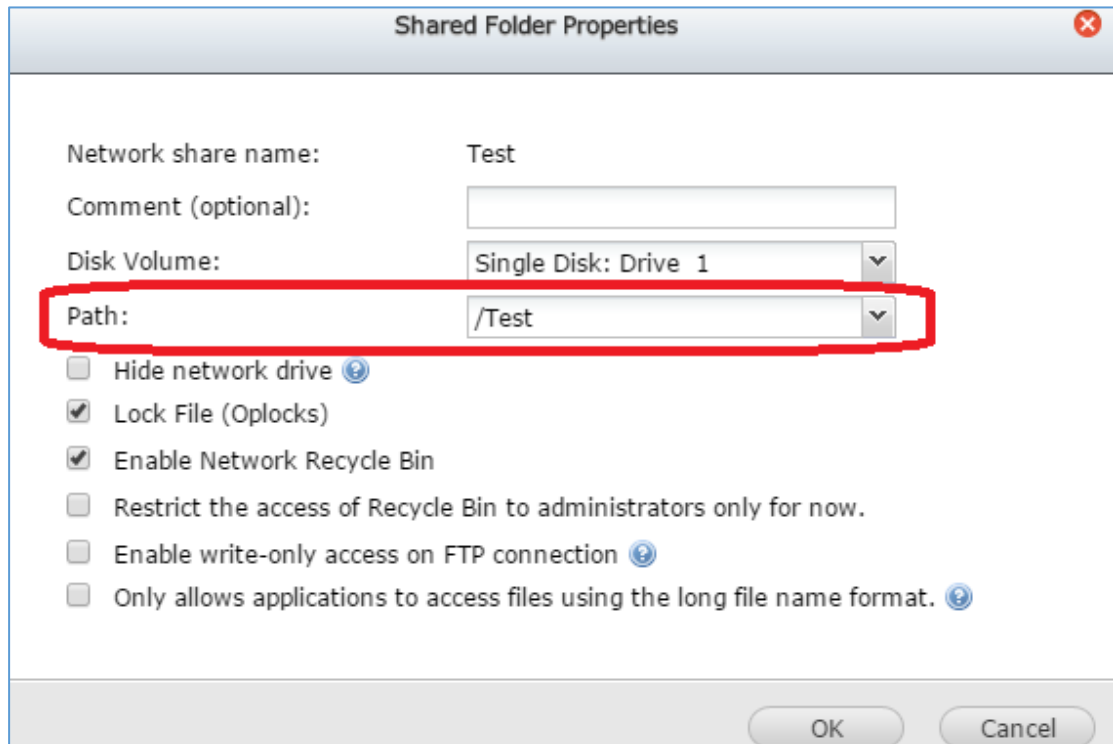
Shared Folder Properties

Network share name: Test

Comment (optional):

Disk Volume: Single Disk: Drive 1

Path: /Test

Hide network drive

Lock File (Oplocks)

Enable Network Recycle Bin

Restrict the access of Recycle Bin to administrators only for now.

Enable write-only access on FTP connection

Only allows applications to access files using the long file name format.

OK

Cancel